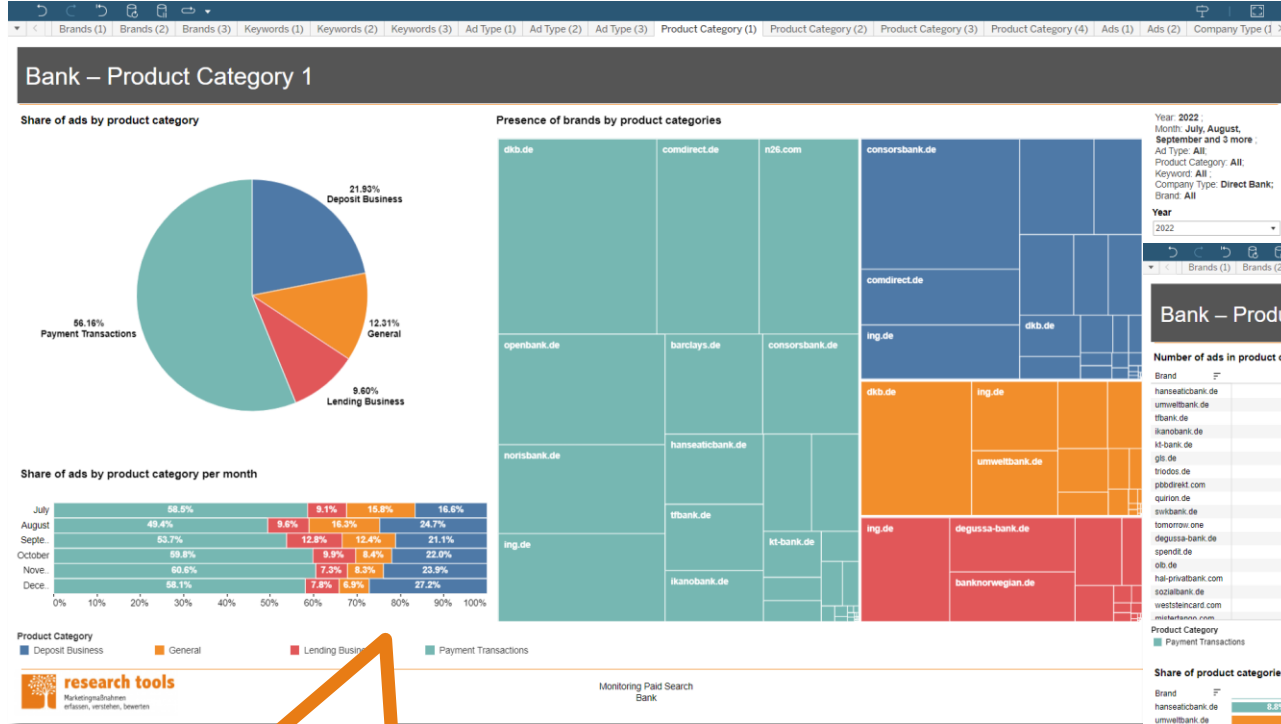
Brands (1) | Brands (2) | Brands (3) | Keywords (1) | Keywords (2) | Keywords (3) | Ad Type (1) | Ad Type (2) | Ad Type (3) | Product Category (1) | Product Category (2) | Product Category (3) | Product Category (4) | Ads (1) | Ads (2) | Company Type (1

Bank – Product Category 1

Share of ads by product category

21.93%
Deposit Business

12.31%
General

9.60%
Lending Business

56.16%
Payment Transactions

Share of ads by product category per month

| | | | | |
|---|---|---|---|---|
| July | 58.5% | 9.1% | 15.8% | 16.6% |
| August | 49.4% | 9.6% | 16.3% | 24.7% |
| Septe.. | 53.7% | 12.8% | 12.4% | 21.1% |
| October | 59.8% | 9.9% | 8.4% | 22.0% |
| Nove.. | 60.6% | 7.3% | 8.3% | 23.9% |
| Dece.. | 58.1% | 7.8% | 6.9% | 27.2% |

0% 10% 20% 30% 40% 50% 60% 70% 80% 90% 100%

Presence of brands by product categories

dkb.de
comdirect.de
n26.com
openbank.de
barclays.de
consorsbank.de
norisbank.de
hanseaticbank.de
ttbank.de
ing.de
kt-bank.de
ikanobank.de
consorsbank.de
comdirect.de
ing.de
dkb.de
dkb.de
ing.de
umweltbank.de
ing.de
degussa-bank.de
banknorwegian.de

Year: 2022 ;
Month: July, August, September and 3 more ;
Ad Type: All;
Product Category: All;
Keyword: All ;
Company Type: Direct Bank;
Brand: All

Year
2022

Brands (1) Brands (2

Bank – Produ

Number of ads in product c

Brand
hanseaticbank.de
umweltbank.de
ttbank.de
ikanobank.de
kt-bank.de
gls.de
triodos.de
pbbdirekt.com
quirion.de
swkbank.de
tomorrow.one
degussa-bank.de
spendit.de
olb.de
hal-privatbank.com
sozialbank.de
weststeincard.com
mistertango.com

Product Category
Payment Transactions

Share of product categorie

Brand
hanseaticbank.de
umweltbank.de

Product Category
Deposit Business
General
Lending Business
Payment Transactions

research tools
Marketingmaßnahmen erfassen, verstehen, bewerten

Monitoring Paid Search
Bank